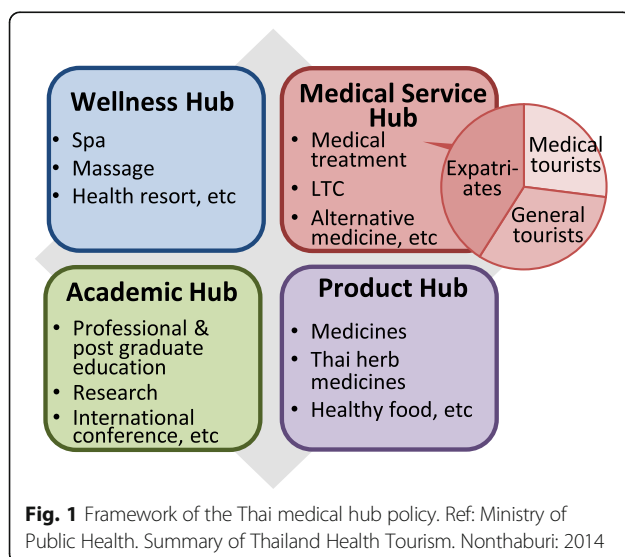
Wellness Hub
- Spa
- Massage
- Health resort, etc

Medical Service Hub
- Medical treatment
- LTC
- Alternative medicine, etc

Expatriates
Medical tourists
General tourists

Academic Hub
- Professional & post graduate education
- Research
- International conference, etc

Product Hub
- Medicines
- Thai herb medicines
- Healthy food, etc

**Fig. 1** Framework of the Thai medical hub policy. Ref: Ministry of Public Health. Summary of Thailand Health Tourism. Nonthaburi: 2014